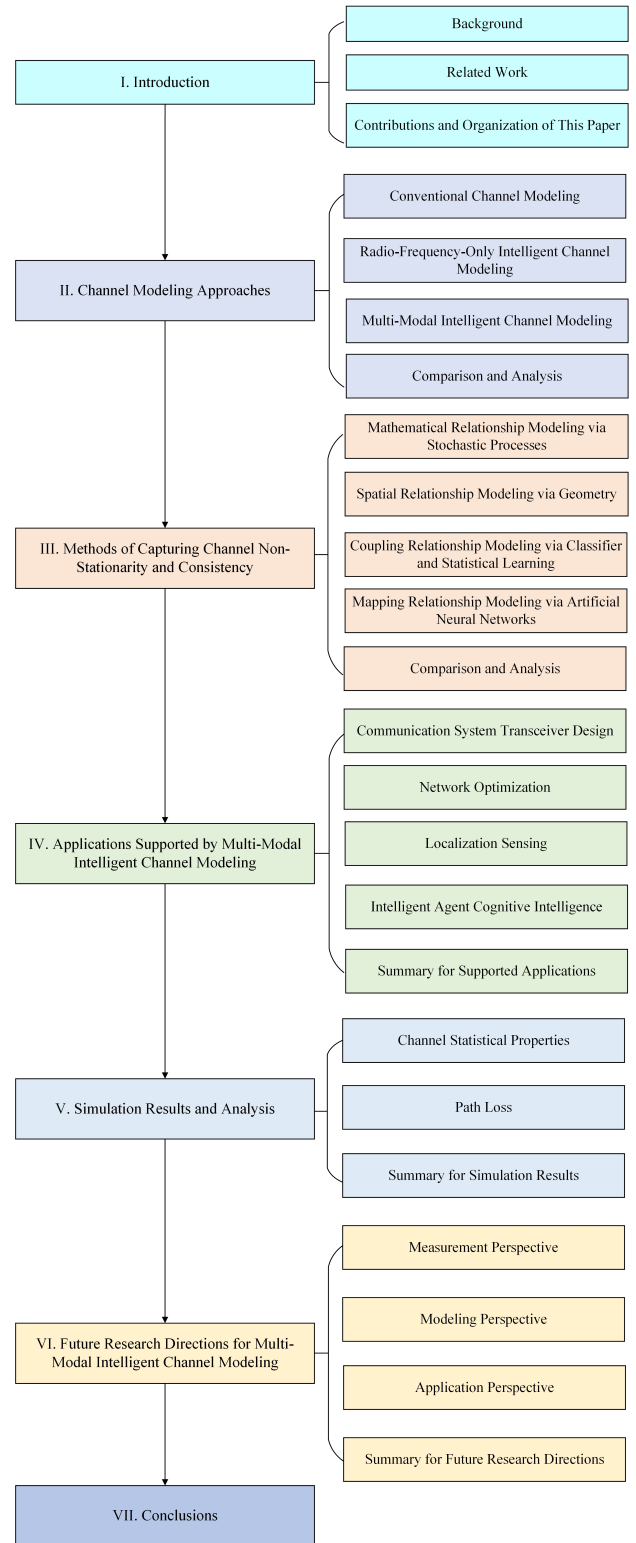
I. Introduction

Background

Related Work

Contributions and Organization of This Paper

II. Channel Modeling Approaches

Conventional Channel Modeling

Radio-Frequency-Only Intelligent Channel Modeling

Multi-Modal Intelligent Channel Modeling

Comparison and Analysis

III. Methods of Capturing Channel Non-Stationarity and Consistency

Mathematical Relationship Modeling via Stochastic Processes

Spatial Relationship Modeling via Geometry

Coupling Relationship Modeling via Classifier and Statistical Learning

Mapping Relationship Modeling via Artificial Neural Networks

Comparison and Analysis

IV. Applications Supported by Multi-Modal Intelligent Channel Modeling

Communication System Transceiver Design

Network Optimization

Localization Sensing

Intelligent Agent Cognitive Intelligence

Summary for Supported Applications

V. Simulation Results and Analysis

Channel Statistical Properties

Path Loss

Summary for Simulation Results

VI. Future Research Directions for Multi-Modal Intelligent Channel Modeling

Measurement Perspective

Modeling Perspective

Application Perspective

Summary for Future Research Directions

VII. Conclusions